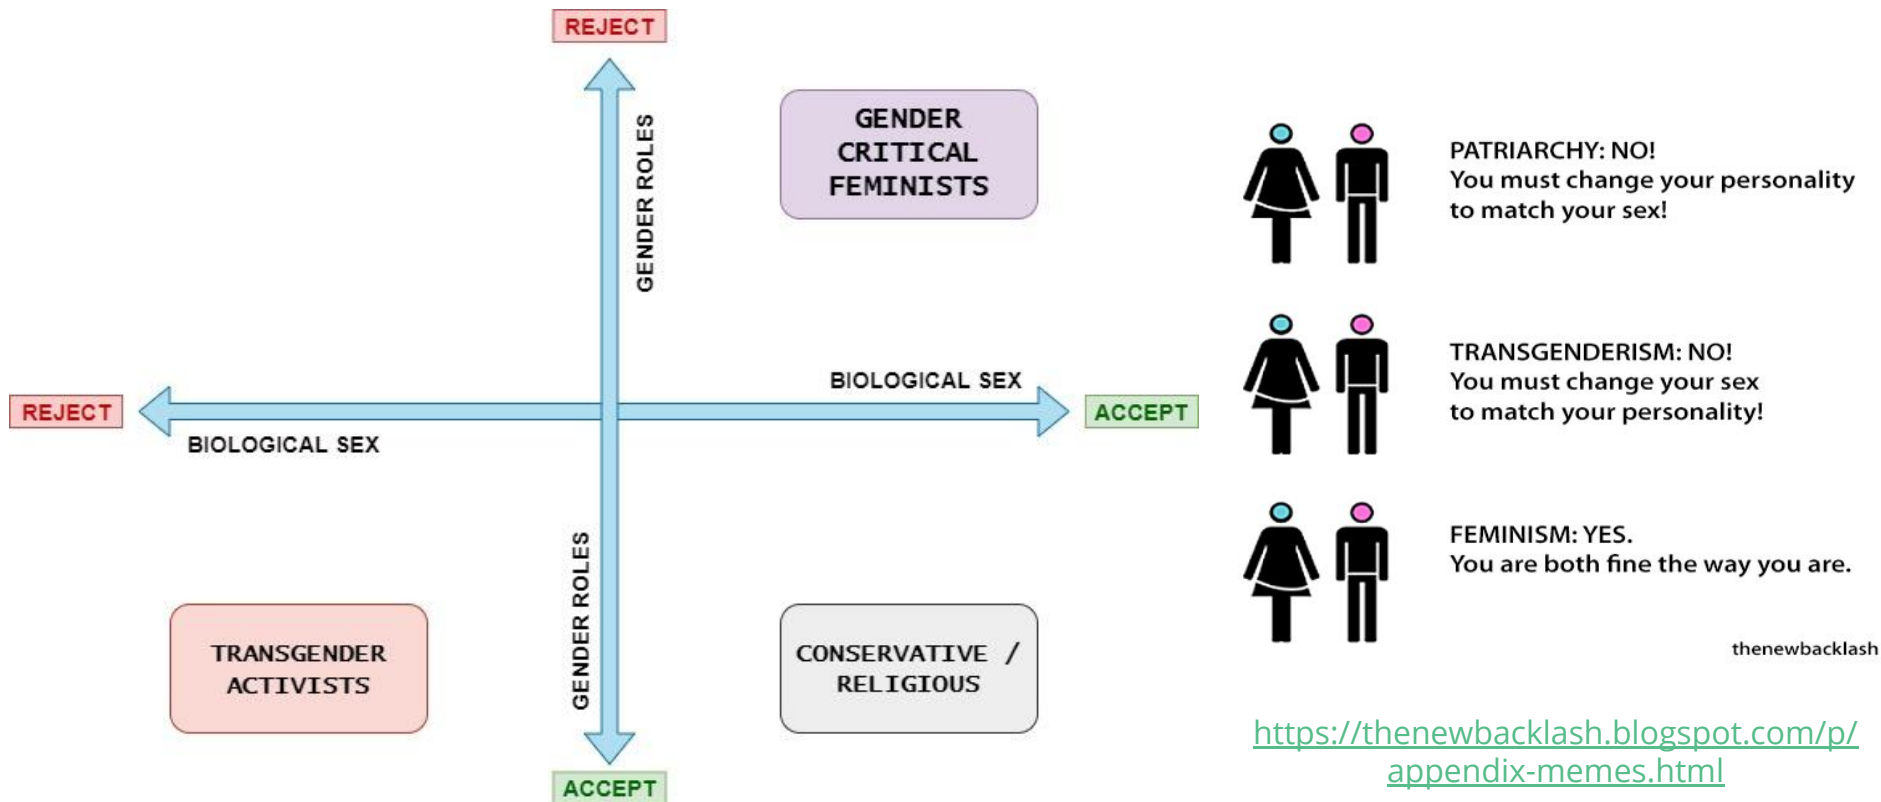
REJECT

GENDER ROLES

GENDER CRITICAL FEMINISTS

REJECT

BIOLOGICAL SEX

BIOLOGICAL SEX

ACCEPT

GENDER ROLES

TRANSGENDER ACTIVISTS

CONSERVATIVE / RELIGIOUS

ACCEPT

PATRIARCHY: NO!
You must change your personality to match your sex!

TRANSGENDERISM: NO!
You must change your sex to match your personality!

FEMINISM: YES.
You are both fine the way you are.

thenewbacklash

https://thenewbacklash.blogspot.com/p/appendix-memes.html